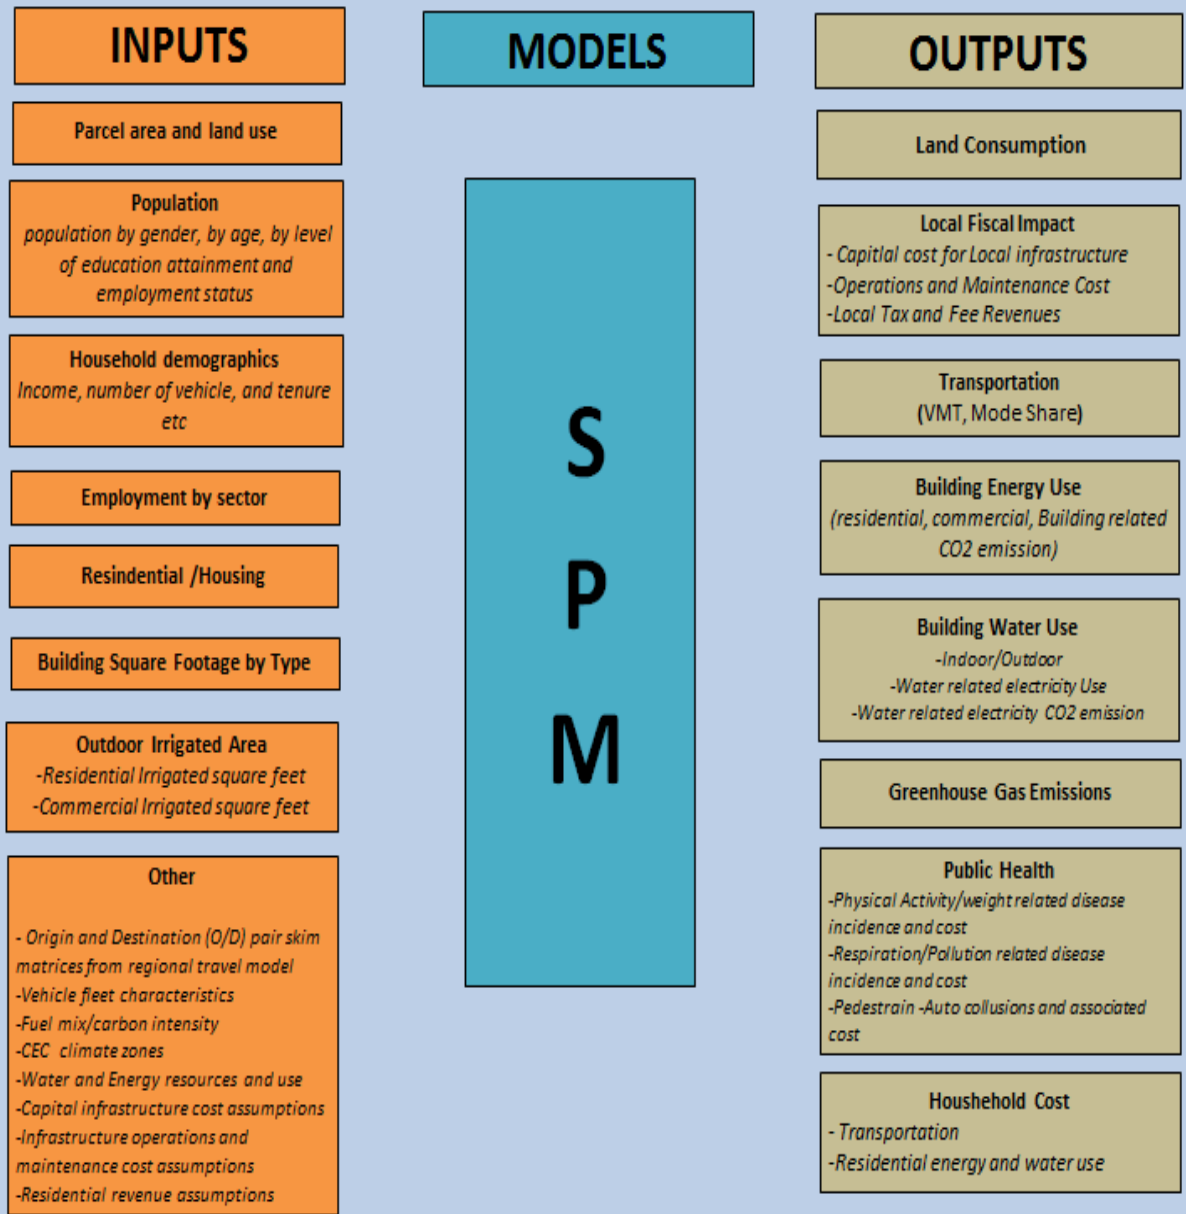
INPUTS

Parcel area and land use

Population
population by gender, by age, by level of education attainment and employment status

Household demographics
Income, number of vehicle, and tenure etc

Employment by sector

Resindential /Housing

Building Square Footage by Type

Outdoor Irrigated Area
-Residential Irrigated square feet
-Commercial Irrigated square feet

Other

- Origin and Destination (O/D) pair skim matrices from regional travel model
-Vehicle fleet characteristics
-Fuel mix/carbon intensity
-CEC climate zones
-Water and Energy resources and use
-Capital infrastructure cost assumptions
-Infrastructure operations and maintenance cost assumptions
-Residential revenue assumptions

MODELS

S
P
M

OUTPUTS

Land Consumption

Local Fiscal Impact
- Capitlal cost for Local infrastructure
-Operations and Maintenance Cost
-Local Tax and Fee Revenues

Transportation
(VMT, Mode Share)

Building Energy Use
(residential, commercial, Building related CO2 emission)

Building Water Use
-Indoor/Outdoor
-Water related electricity Use
-Water related electricity CO2 emission

Greenhouse Gas Emissions

Public Health
-Physical Activity/weight related disease incidence and cost
-Respiration/Pollution related disease incidence and cost
-Pedestrain -Auto collusions and associated cost

Houshehold Cost
- Transportation
-Residential energy and water use